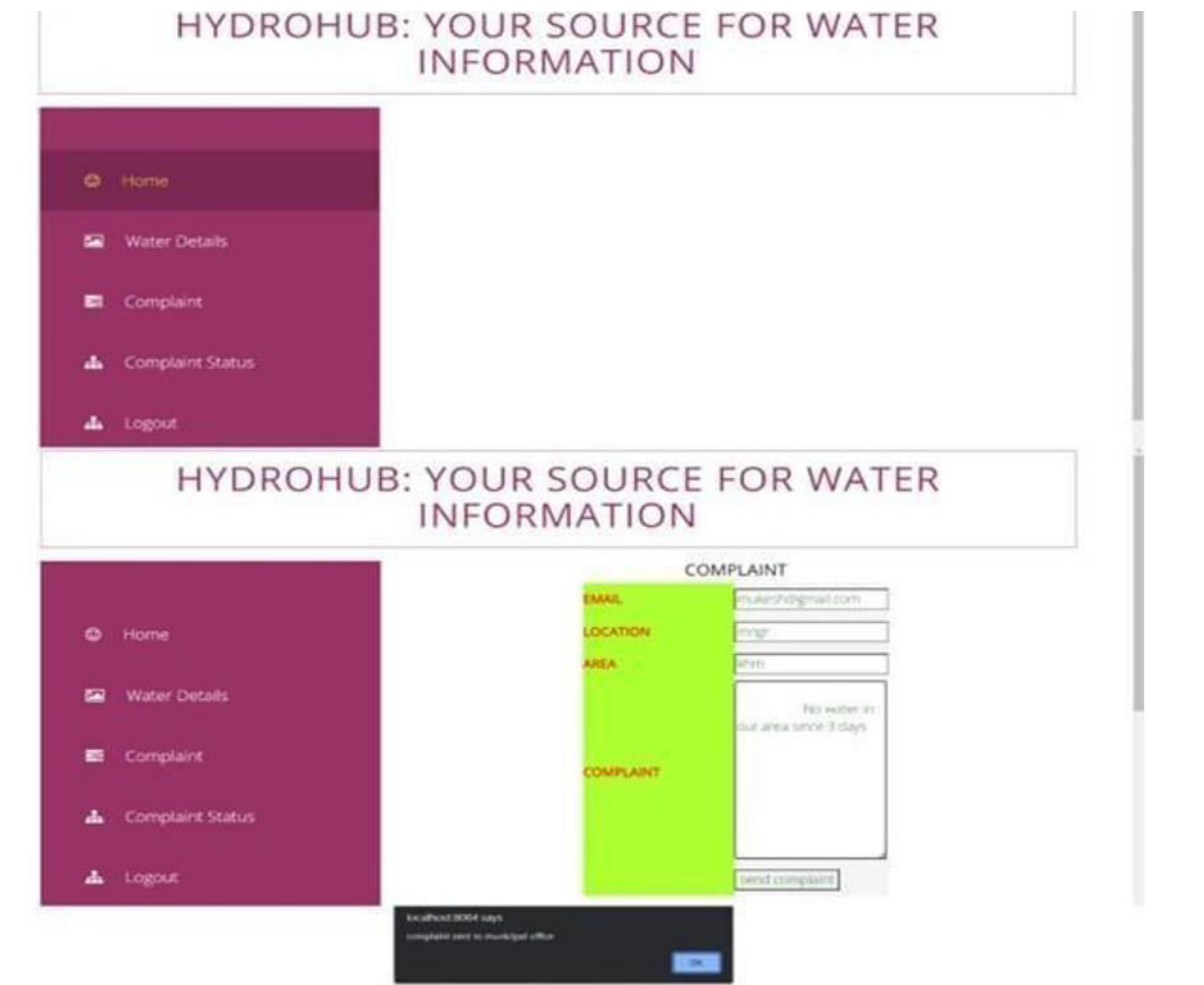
HYDROHUB: YOUR SOURCE FOR WATER INFORMATION

Home
Water Details
Complaint
Complaint Status
Logout

HYDROHUB: YOUR SOURCE FOR WATER INFORMATION

Home
Water Details
Complaint
Complaint Status
Logout

COMPLAINT

| | |
|---|---|
| EMAIL | mukesh@gmail.com |
| LOCATION | rmgr |
| AREA | khm |
| COMPLAINT | No water in our area since 3 days |
| | send complaint |

localhost:8084 says
complaint sent to municipal office
OK